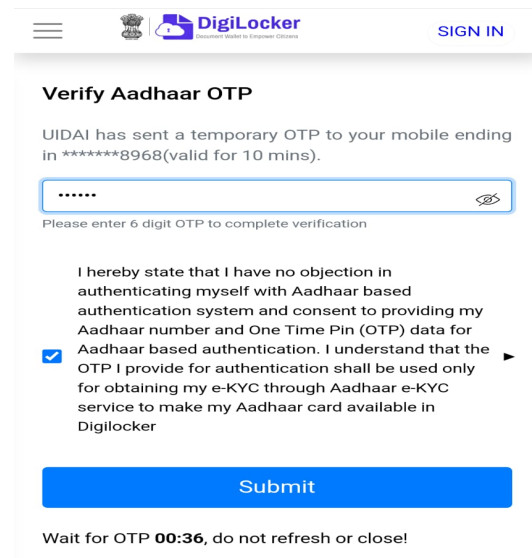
DigiLocker
Document Wallet to Empower Citizens

SIGN IN

Verify Aadhaar OTP

UIDAI has sent a temporary OTP to your mobile ending in *******8968(valid for 10 mins).

••••••

Please enter 6 digit OTP to complete verification

I hereby state that I have no objection in authenticating myself with Aadhaar based authentication system and consent to providing my Aadhaar number and One Time Pin (OTP) data for Aadhaar based authentication. I understand that the OTP I provide for authentication shall be used only for obtaining my e-KYC through Aadhaar e-KYC service to make my Aadhaar card available in Digilocker

Submit

Wait for OTP 00:36, do not refresh or close!